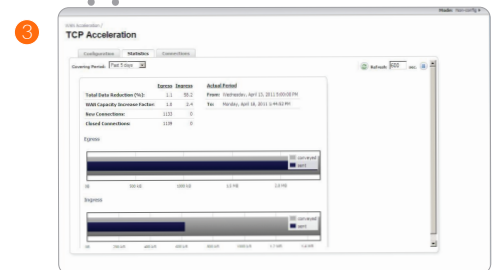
3

Mode: Non-config

WAN Acceleration /

TCP Acceleration

Configuration | Statistics | Connections

Covering Period: Past 5 days

Refresh: 600 sec.

| | Egress | Ingress |
|---|---|---|
| Total Data Reduction (%): | 1.1 | 50.2 |
| WAN Capacity Increase Factor: | 1.0 | 0.4 |
| New Connections: | 1133 | 0 |
| Closed Connections: | 1139 | 0 |

Actual Period

From: Wednesday, April 13, 2011 5:00:00 PM

To: Monday, April 18, 2011 1:44:02 PM

Egress

converted

sent

0B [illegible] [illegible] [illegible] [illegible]

Ingress

converted

sent

0B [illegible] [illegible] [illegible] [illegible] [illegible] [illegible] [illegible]